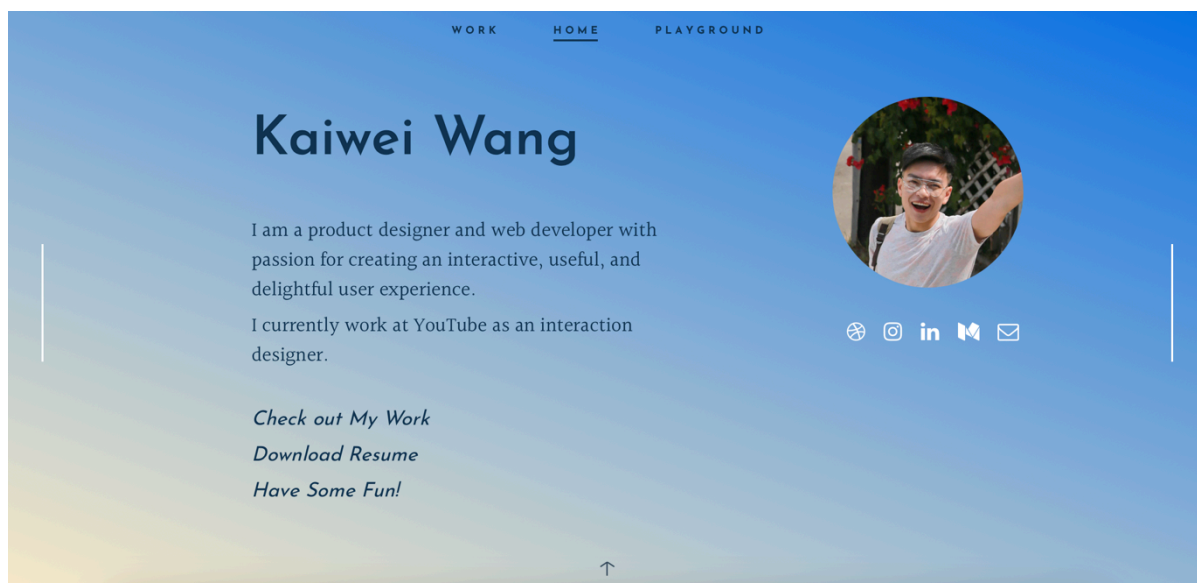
WORK HOME PLAYGROUND

Kaiwei Wang

I am a product designer and web developer with passion for creating an interactive, useful, and delightful user experience.

I currently work at YouTube as an interaction designer.

Check out My Work
Download Resume
Have Some Fun!